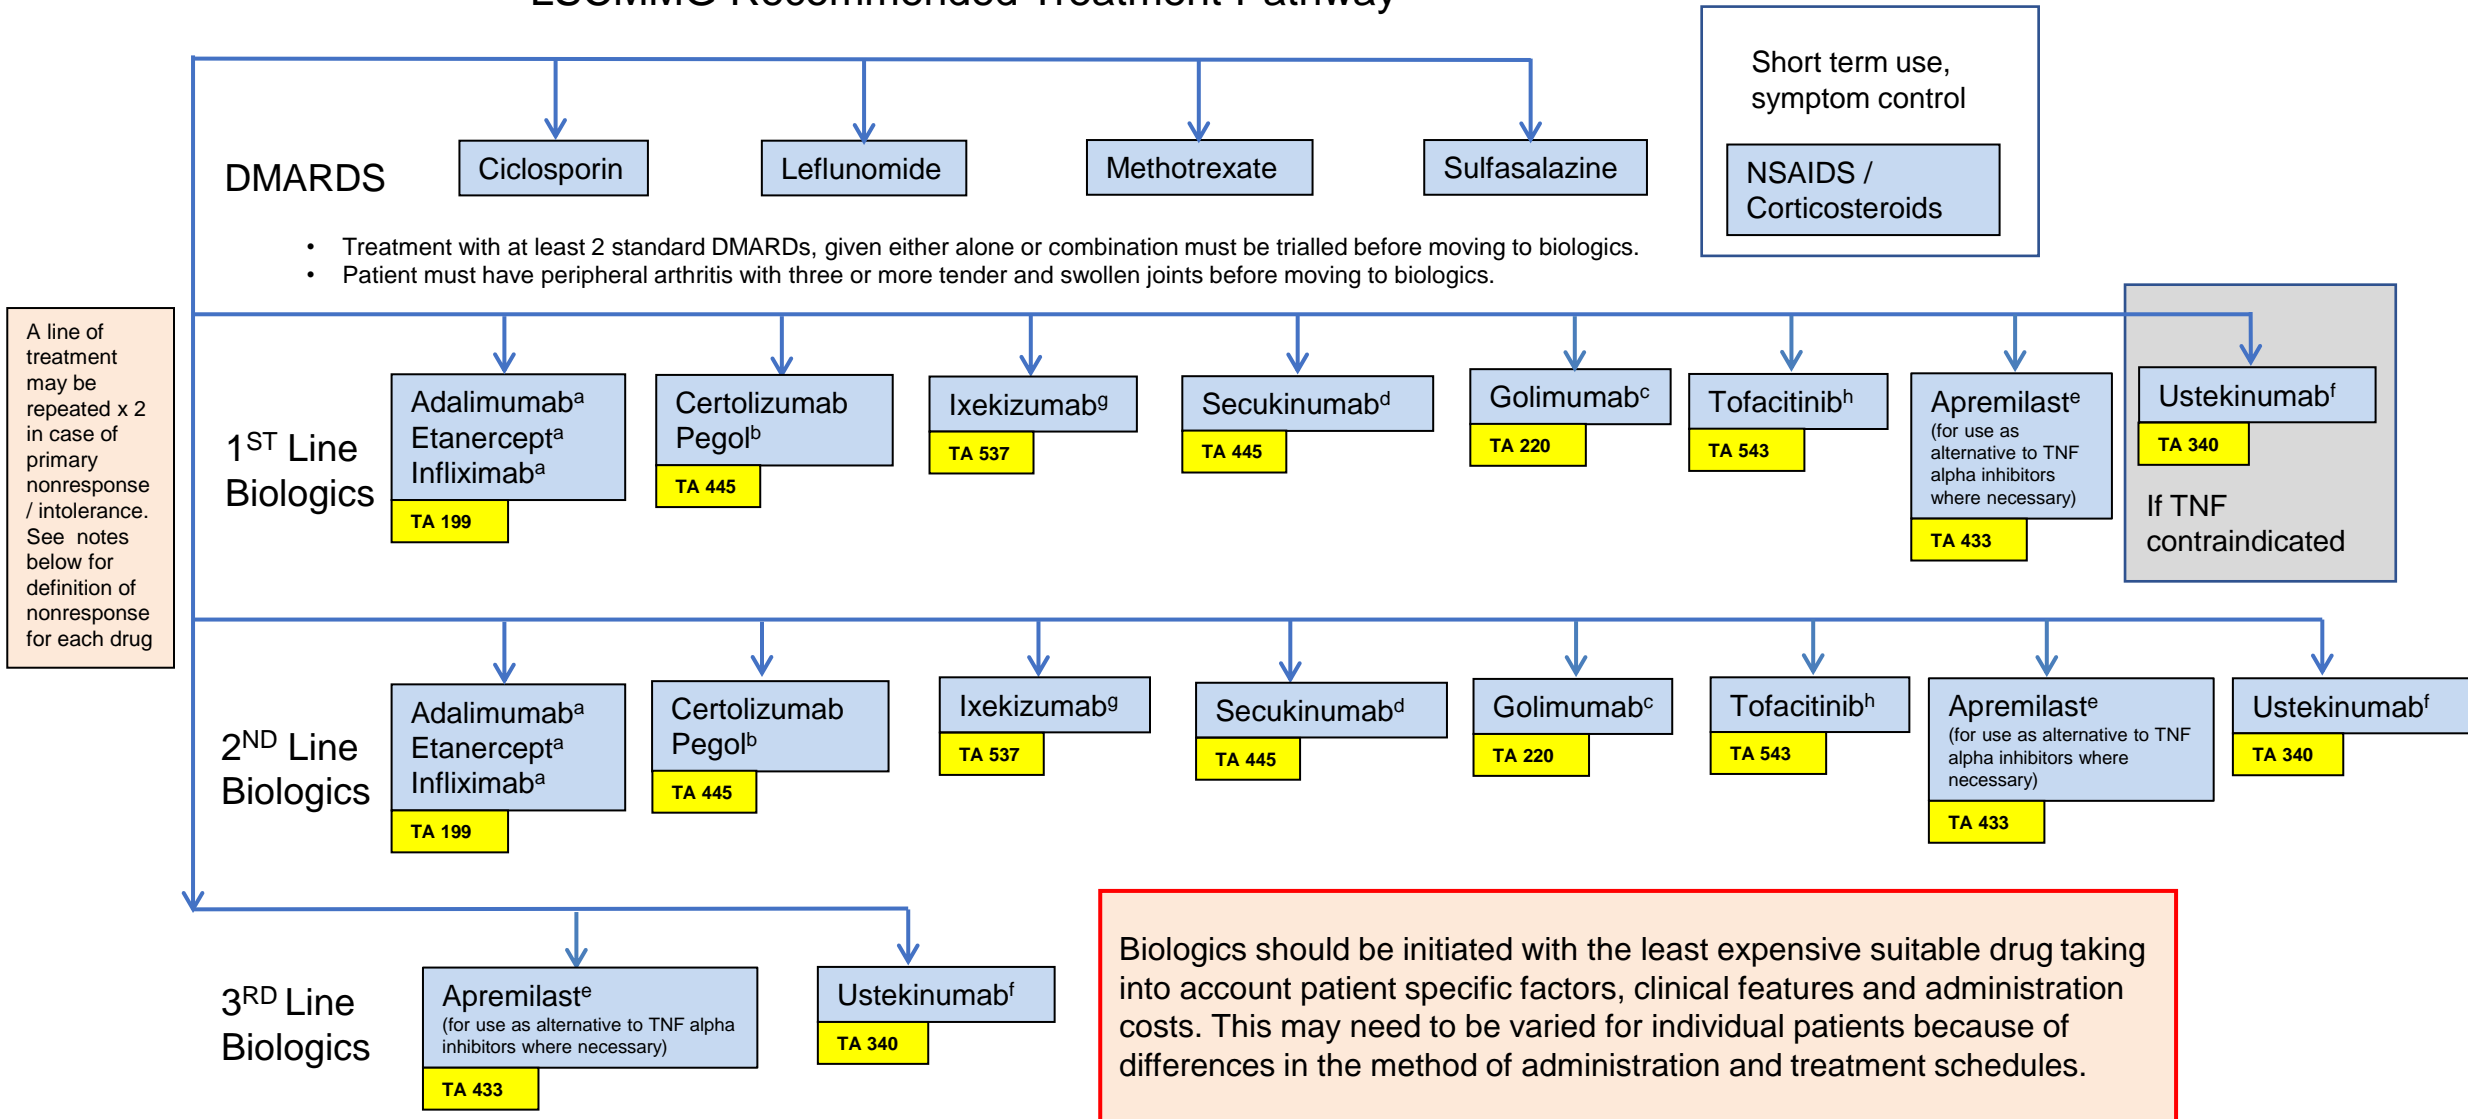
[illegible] Recommended Treatment Pathway

Short term use, symptom control

NSAIDS / Corticosteroids

DMARDS

Ciclosporin

Leflunomide

Methotrexate

Sulfasalazine

• Treatment with at least 2 standard DMARDs, given either alone or combination must be trialled before moving to biologics.
• Patient must have peripheral arthritis with three or more tender and swollen joints before moving to biologics.

A line of treatment may be repeated x 2 in case of primary nonresponse / intolerance. See notes below for definition of nonresponse for each drug

$1^{ST}$ Line Biologics

Adalimumab$^a$ Etanercept$^a$ Infliximab$^a$
TA 199

Certolizumab Pegol$^b$
TA 445

Ixekizumab$^g$
TA 537

Secukinumab$^d$
TA 445

Golimumab$^c$
TA 220

Tofacitinib$^h$
TA 543

Apremilast$^e$
(for use as alternative to TNF alpha inhibitors where necessary)
TA 433

Ustekinumab$^f$
TA 340
If TNF contraindicated

$2^{ND}$ Line Biologics

Adalimumab$^a$ Etanercept$^a$ Infliximab$^a$
TA 199

Certolizumab Pegol$^b$
TA 445

Ixekizumab$^g$
TA 537

Secukinumab$^d$
TA 445

Golimumab$^c$
TA 220

Tofacitinib$^h$
TA 543

Apremilast$^e$
(for use as alternative to TNF alpha inhibitors where necessary)
TA 433

Ustekinumab$^f$
TA 340

$3^{RD}$ Line Biologics

Apremilast$^e$
(for use as alternative to TNF alpha inhibitors where necessary)
TA 433

Ustekinumab$^f$
TA 340

Biologics should be initiated with the least expensive suitable drug taking into account patient specific factors, clinical features and administration costs. This may need to be varied for individual patients because of differences in the method of administration and treatment schedules.